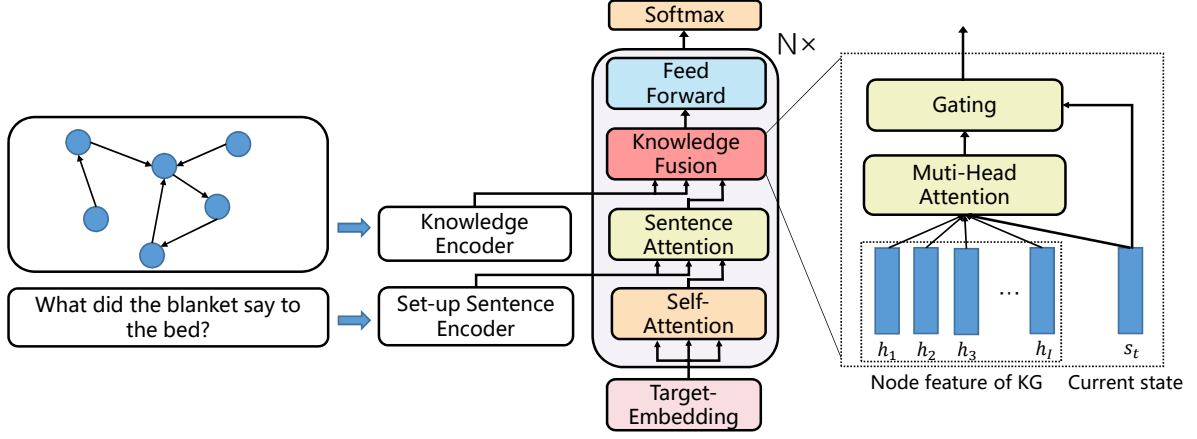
Softmax

N×

Feed Forward

Knowledge Fusion

Sentence Attention

Self-Attention

Target-Embedding

Knowledge Encoder

What did the blanket say to the bed?

Set-up Sentence Encoder

Gating

Muti-Head Attention

$h_1$ $h_2$ $h_3$ … $h_l$ $s_t$

Node feature of KG

Current state